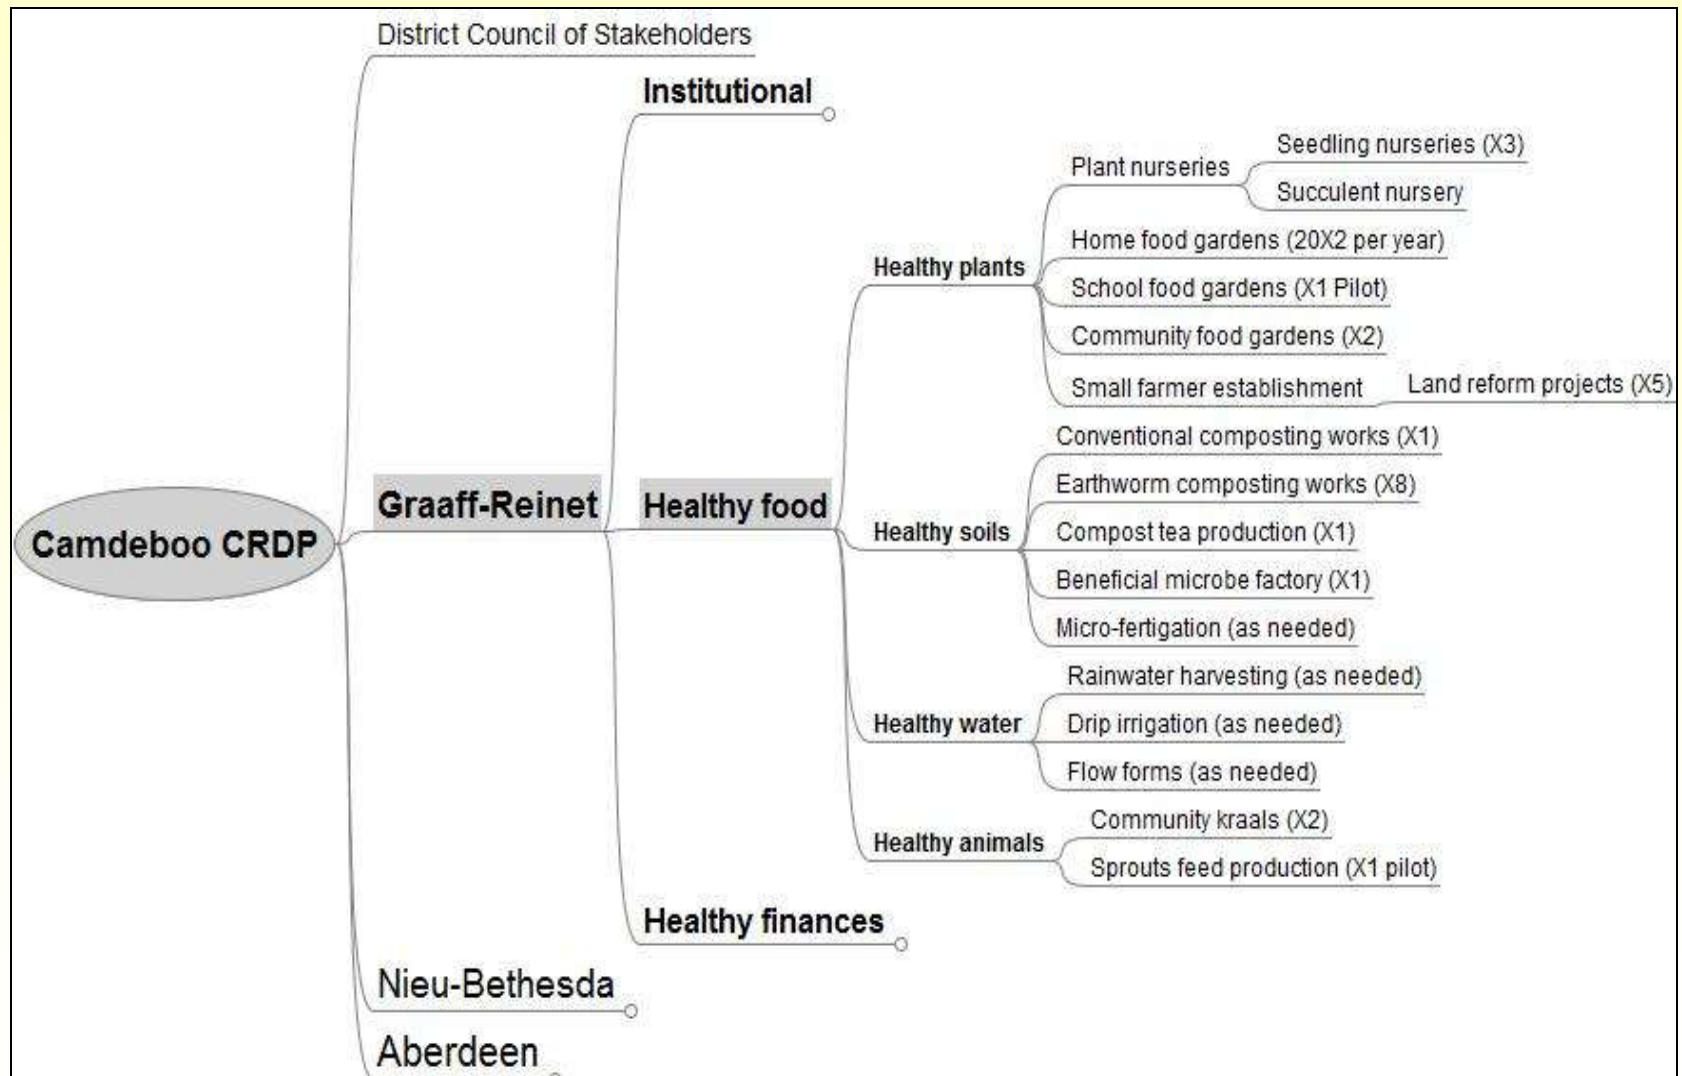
Camdeboo CRDP

District Council of Stakeholders

Graaff-Reinet

Institutional

Healthy food

Healthy plants

Plant nurseries

Seedling nurseries (X3)

Succulent nursery

Home food gardens (20X2 per year)

School food gardens (X1 Pilot)

Community food gardens (X2)

Small farmer establishment

Land reform projects (X5)

Healthy soils

Conventional composting works (X1)

Earthworm composting works (X8)

Compost tea production (X1)

Beneficial microbe factory (X1)

Micro-fertigation (as needed)

Healthy water

Rainwater harvesting (as needed)

Drip irrigation (as needed)

Flow forms (as needed)

Healthy animals

Community kraals (X2)

Sprouts feed production (X1 pilot)

Healthy finances

Nieu-Bethesda

Aberdeen